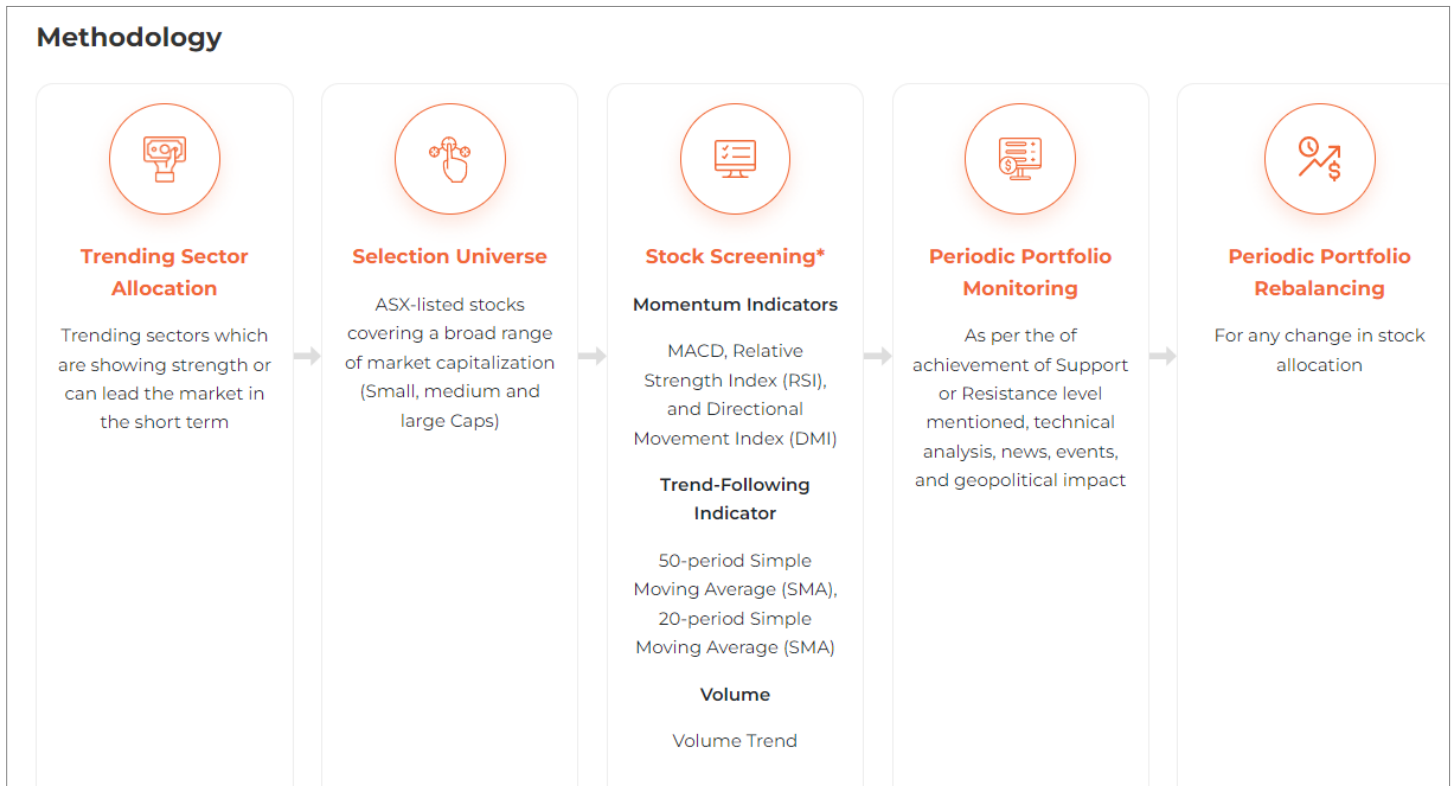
Methodology

Trending Sector Allocation

Trending sectors which are showing strength or can lead the market in the short term

Selection Universe

ASX-listed stocks covering a broad range of market capitalization (Small, medium and large Caps)

Stock Screening*

Momentum Indicators

MACD, Relative Strength Index (RSI), and Directional Movement Index (DMI)

Trend-Following Indicator

50-period Simple Moving Average (SMA), 20-period Simple Moving Average (SMA)

Volume

Volume Trend

Periodic Portfolio Monitoring

As per the of achievement of Support or Resistance level mentioned, technical analysis, news, events, and geopolitical impact

Periodic Portfolio Rebalancing

For any change in stock allocation